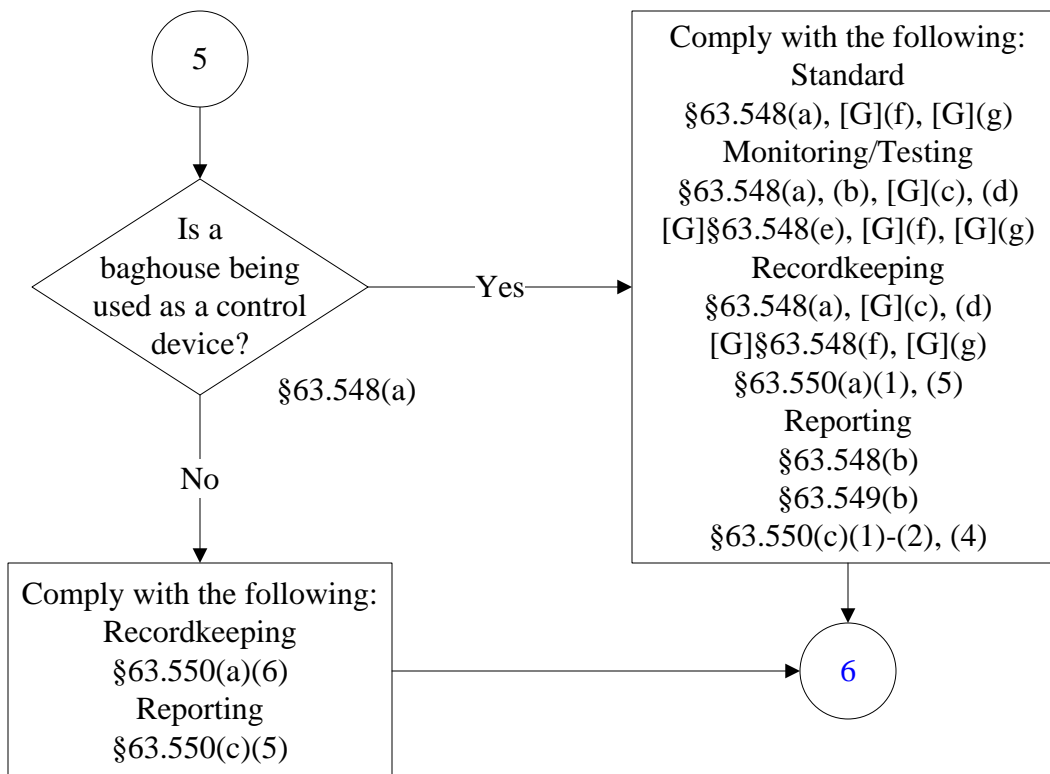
5

Is a baghouse being used as a control device?

§63.548(a)

Yes

Comply with the following:
Standard
§63.548(a), [G](f), [G](g)
Monitoring/Testing
§63.548(a), (b), [G](c), (d)
[G]§63.548(e), [G](f), [G](g)
Recordkeeping
§63.548(a), [G](c), (d)
[G]§63.548(f), [G](g)
§63.550(a)(1), (5)
Reporting
§63.548(b)
§63.549(b)
§63.550(c)(1)-(2), (4)

No

Comply with the following:
Recordkeeping
§63.550(a)(6)
Reporting
§63.550(c)(5)

6